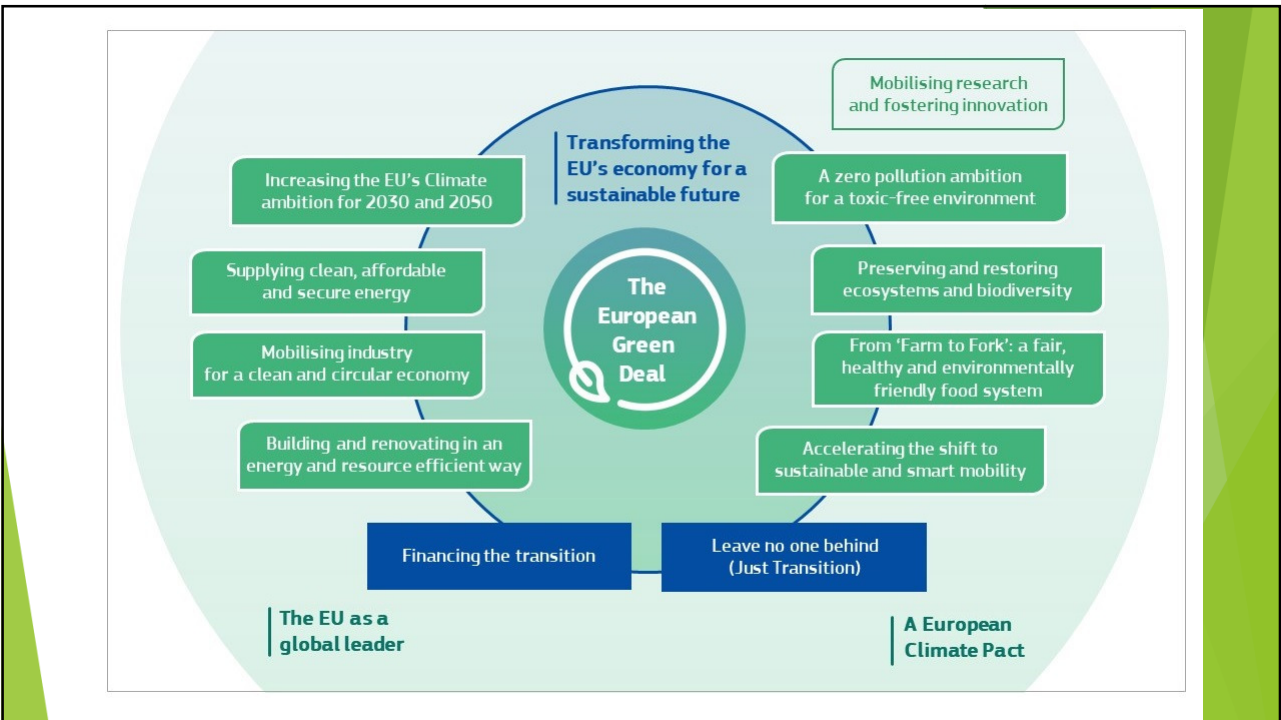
Mobilising research and fostering innovation

Transforming the EU's economy for a sustainable future

Increasing the EU's Climate ambition for 2030 and 2050

A zero pollution ambition for a toxic-free environment

Supplying clean, affordable and secure energy

The European Green Deal

Preserving and restoring ecosystems and biodiversity

Mobilising industry for a clean and circular economy

From 'Farm to Fork': a fair, healthy and environmentally friendly food system

Building and renovating in an energy and resource efficient way

Accelerating the shift to sustainable and smart mobility

Financing the transition

Leave no one behind (Just Transition)

The EU as a global leader

A European Climate Pact